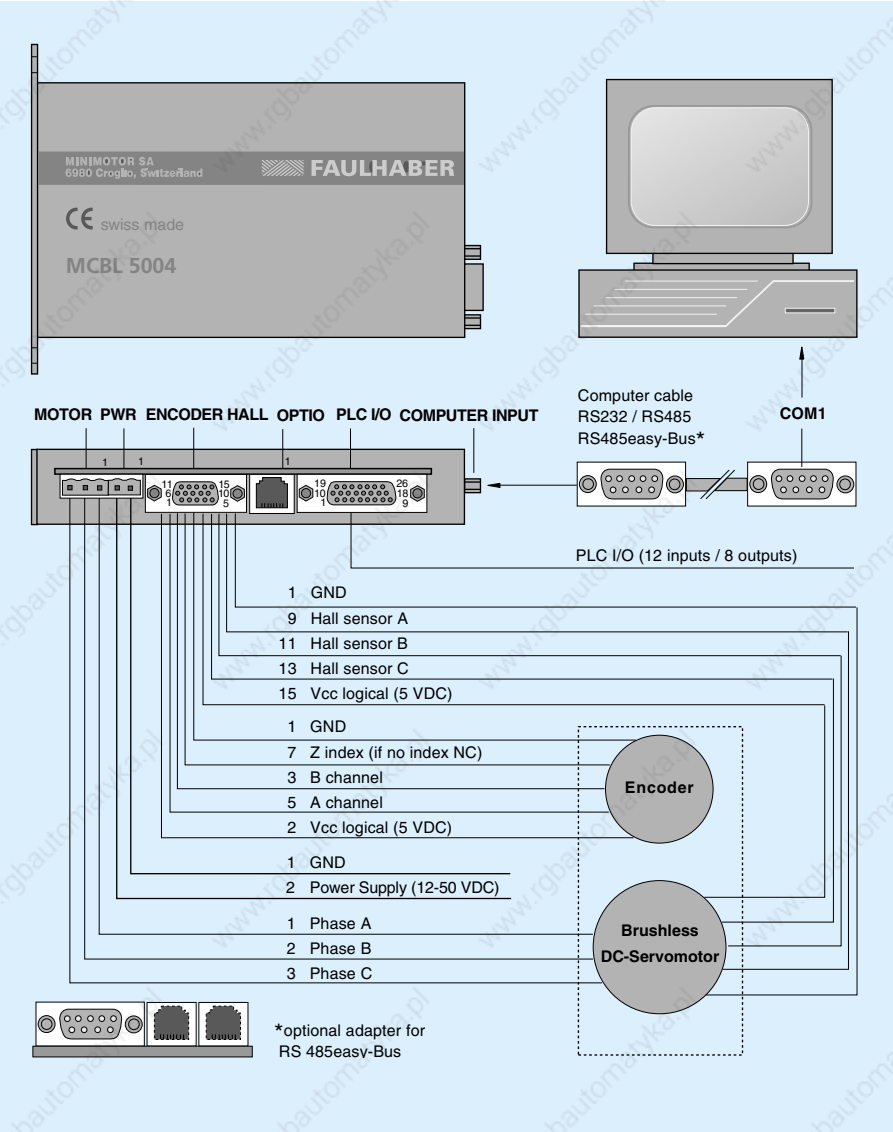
MINIMOTOR SA
6980 Croglio, Switzerland

FAULHABER

CE swiss made

MCBL 5004

MOTOR PWR ENCODER HALL OPTIO PLC I/O COMPUTER INPUT

Computer cable
RS232 / RS485
RS485easy-Bus*

COM1

1 1 1

11 6 1 15 10 5

19 10 1 26 18 9

PLC I/O (12 inputs / 8 outputs)

1 GND
9 Hall sensor A
11 Hall sensor B
13 Hall sensor C
15 Vcc logical (5 VDC)

1 GND
7 Z index (if no index NC)
3 B channel
5 A channel
2 Vcc logical (5 VDC)

Encoder

1 GND
2 Power Supply (12-50 VDC)

1 Phase A
2 Phase B
3 Phase C

Brushless
DC-Servomotor

*optional adapter for
RS 485easy-Bus